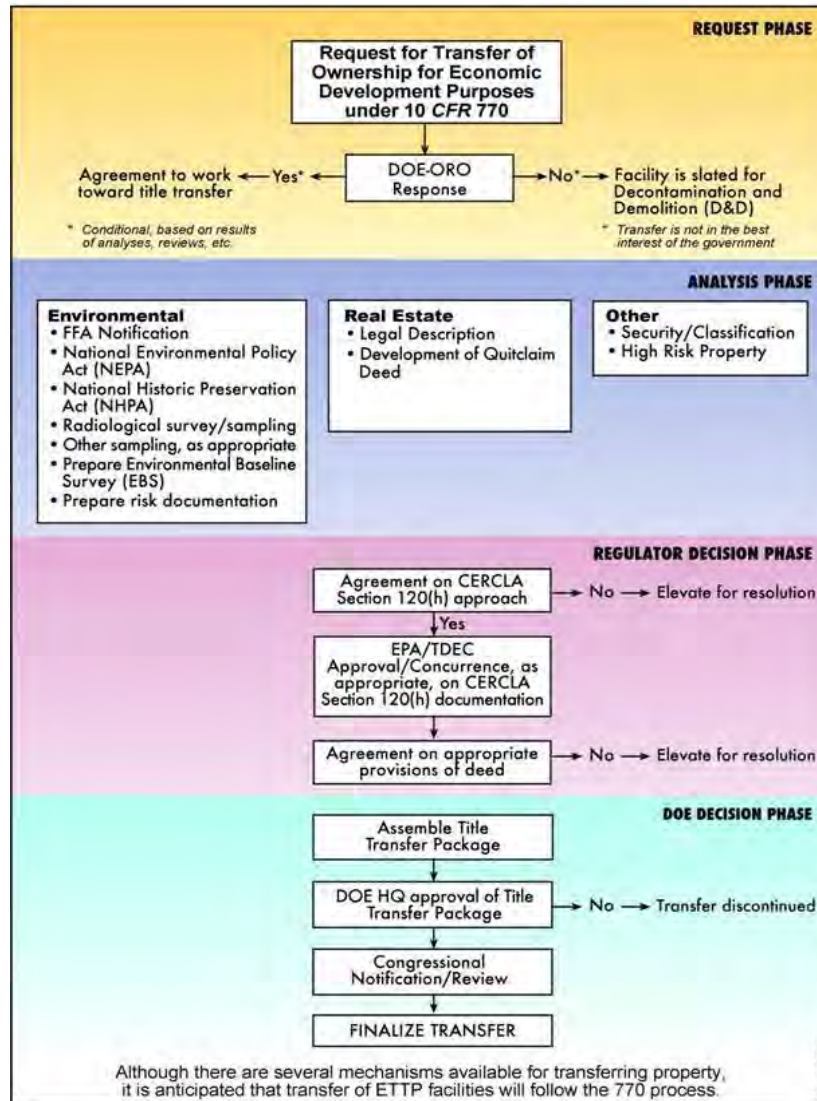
REQUEST PHASE

Request for Transfer of Ownership for Economic Development Purposes under 10 CFR 770

DOE-ORO Response

Agreement to work toward title transfer ← Yes*

No* → Facility is slated for Decontamination and Demolition (D&D)

* Conditional, based on results of analyses, reviews, etc.

* Transfer is not in the best interest of the government

ANALYSIS PHASE

Environmental
• FFA Notification
• National Environmental Policy Act (NEPA)
• National Historic Preservation Act (NHPA)
• Radiological survey/sampling
• Other sampling, as appropriate
• Prepare Environmental Baseline Survey (EBS)
• Prepare risk documentation

Real Estate
• Legal Description
• Development of Quitclaim Deed

Other
• Security/Classification
• High Risk Property

REGULATOR DECISION PHASE

Agreement on CERCLA Section 120(h) approach → No → Elevate for resolution

Yes

EPA/TDEC Approval/Concurrence, as appropriate, on CERCLA Section 120(h) documentation

Agreement on appropriate provisions of deed → No → Elevate for resolution

DOE DECISION PHASE

Assemble Title Transfer Package

DOE HQ approval of Title Transfer Package → No → Transfer discontinued

Congressional Notification/Review

FINALIZE TRANSFER

Although there are several mechanisms available for transferring property, it is anticipated that transfer of ETTP facilities will follow the 770 process.